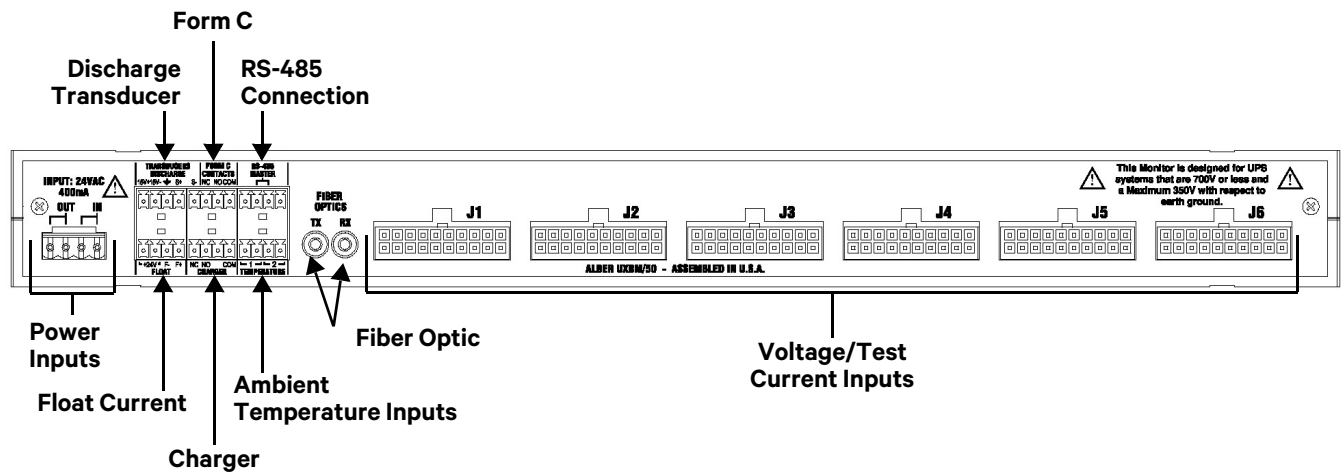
Form C

Discharge Transducer

RS-485 Connection

INPUT: 24VAC 400mA

OUT IN

TRANSDUCERS DISCHARGE

FORM C CONTACTS NC NO COM

RS-485 MASTER

FIBER OPTICS

TX RX

J1 J2 J3 J4 J5 J6

This Monitor is designed for UPS systems that are 700V or less and a Maximum 350V with respect to earth ground.

FLOAT

NC NO COM CHARGER

1 2 TEMPERATURE

ALBER UXBM/50 - ASSEMBLED IN U.S.A.

Power Inputs

Fiber Optic

Voltage/Test Current Inputs

Ambient Temperature Inputs

Float Current

Charger